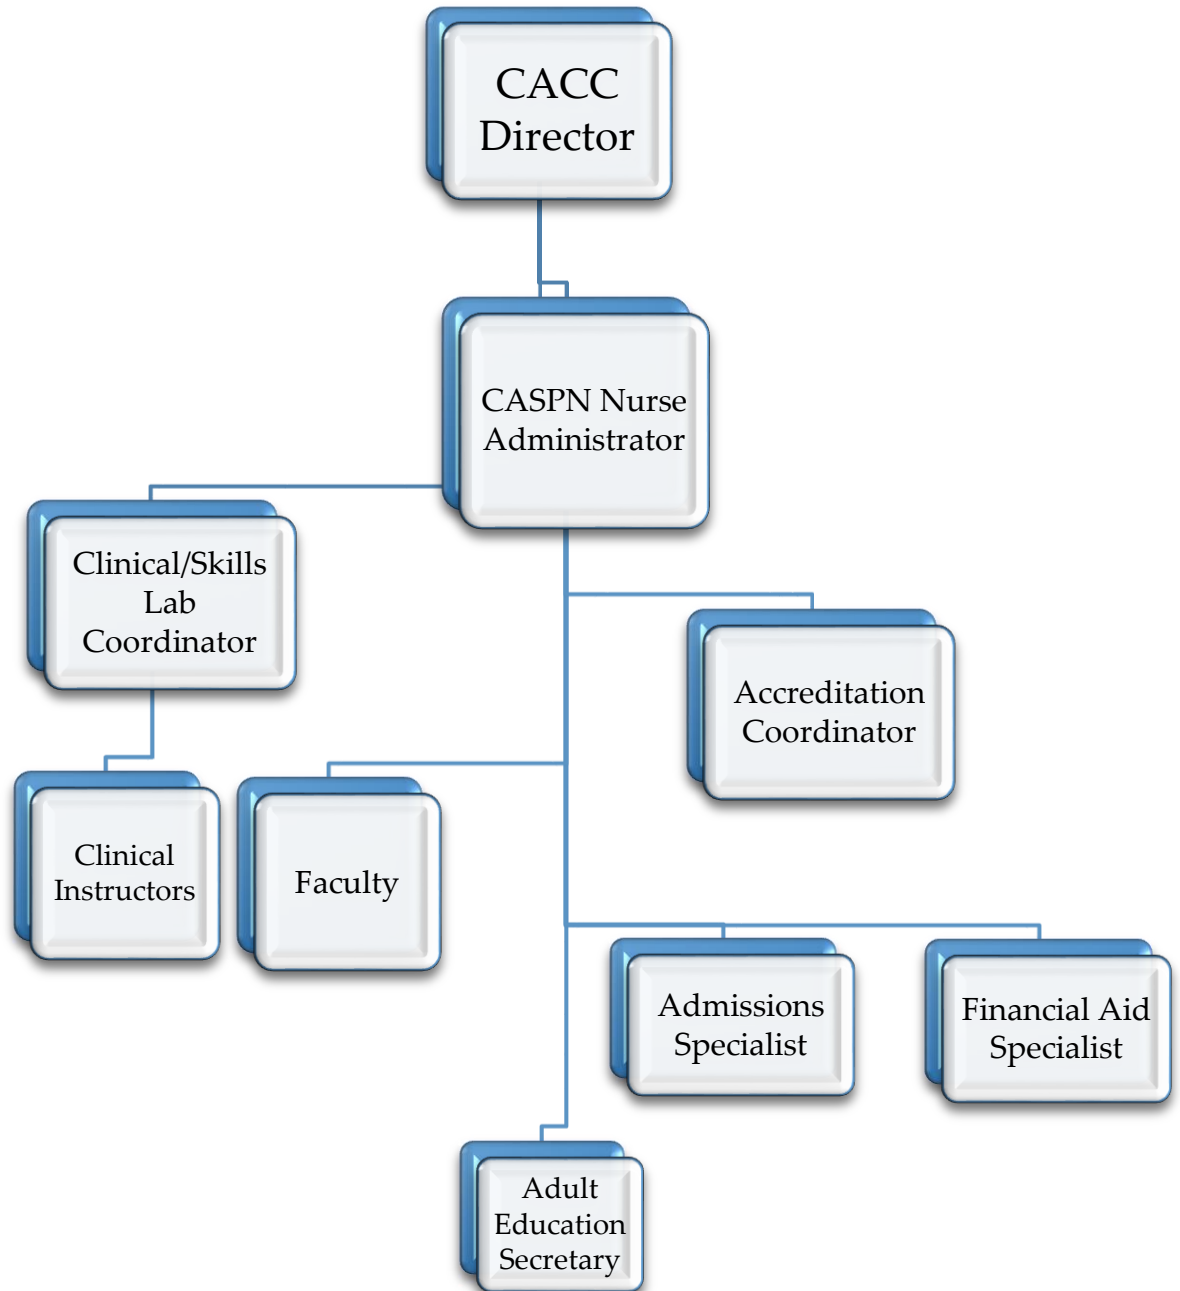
CACC Director

CASPN Nurse Administrator

Clinical/Skills Lab Coordinator

Accreditation Coordinator

Clinical Instructors

Faculty

Admissions Specialist

Financial Aid Specialist

Adult Education Secretary